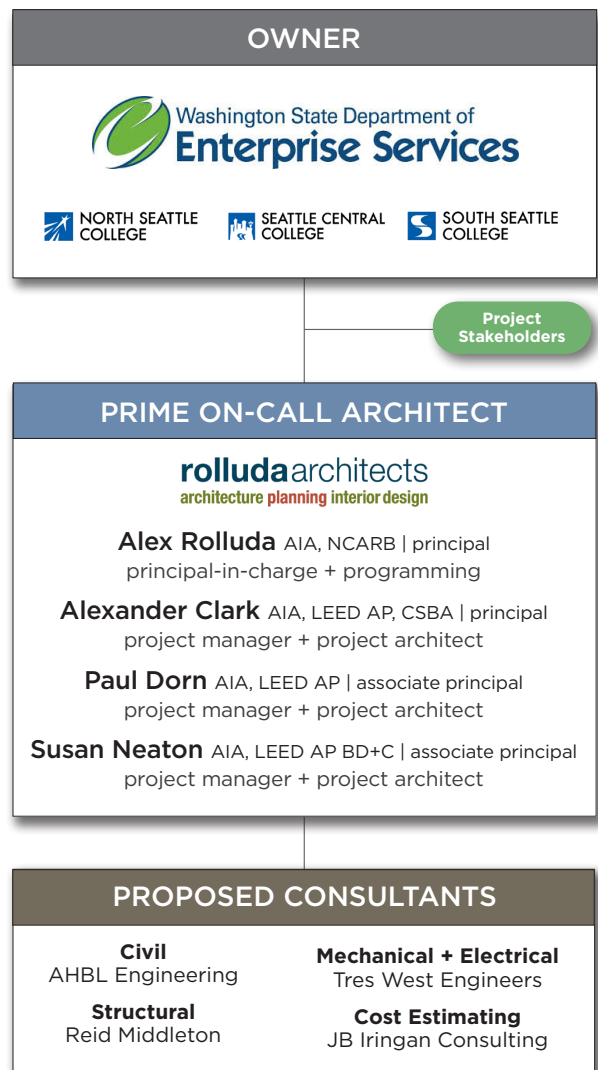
OWNER

Washington State Department of
Enterprise Services

NORTH SEATTLE COLLEGE
SEATTLE CENTRAL COLLEGE
SOUTH SEATTLE COLLEGE

Project Stakeholders

PRIME ON-CALL ARCHITECT

rolludaarchitects
architecture planning interior design

Alex Rolluda AIA, NCARB | principal
principal-in-charge + programming

Alexander Clark AIA, LEED AP, CSBA | principal
project manager + project architect

Paul Dorn AIA, LEED AP | associate principal
project manager + project architect

Susan Neaton AIA, LEED AP BD+C | associate principal
project manager + project architect

PROPOSED CONSULTANTS

Civil
AHBL Engineering

Structural
Reid Middleton

Mechanical + Electrical
Tres West Engineers

Cost Estimating
JB Iringan Consulting